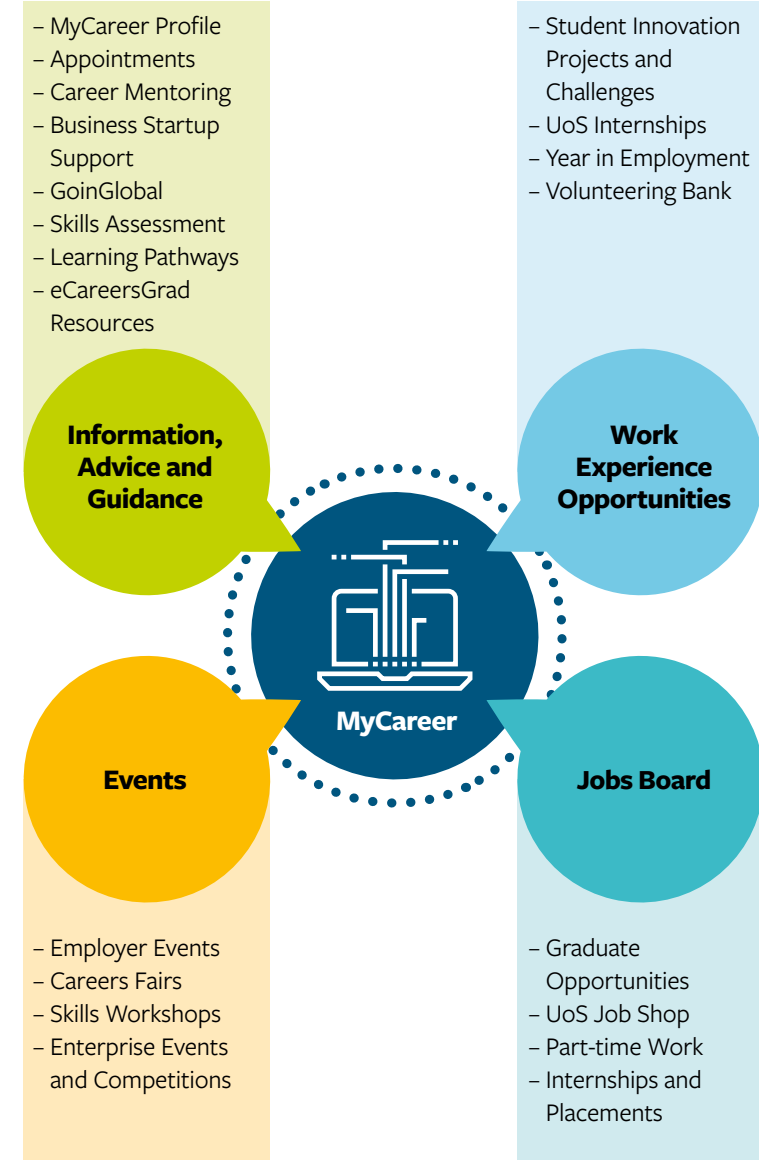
– MyCareer Profile
– Appointments
– Career Mentoring
– Business Startup Support
– GoinGlobal
– Skills Assessment
– Learning Pathways
– eCareersGrad Resources

Information, Advice and Guidance

– Student Innovation Projects and Challenges
– UoS Internships
– Year in Employment
– Volunteering Bank

Work Experience Opportunities

MyCareer

Events

Jobs Board

– Employer Events
– Careers Fairs
– Skills Workshops
– Enterprise Events and Competitions

– Graduate Opportunities
– UoS Job Shop
– Part-time Work
– Internships and Placements